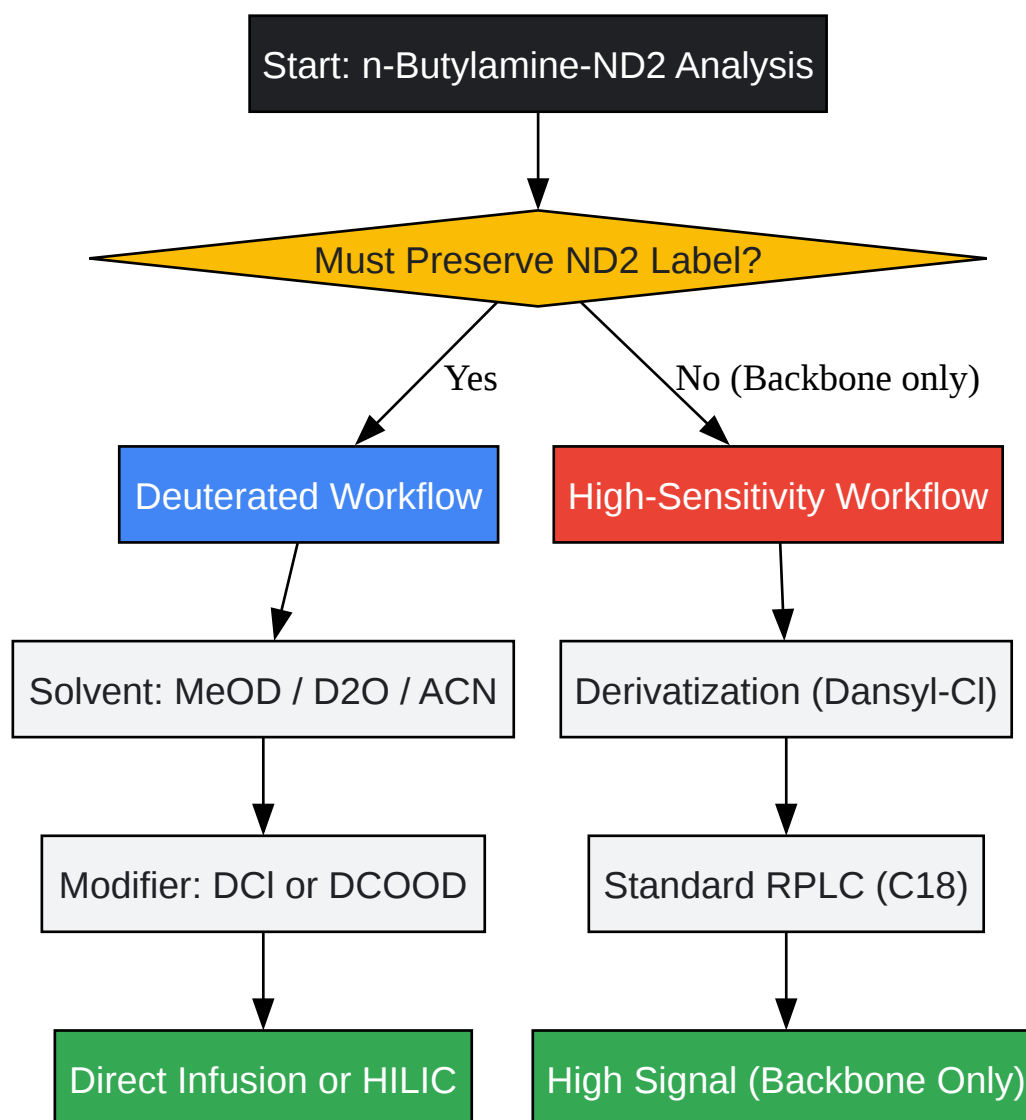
Start: n-Butylamine-ND2 Analysis

Must Preserve ND2 Label?

Yes

No (Backbone only)

Deuterated Workflow

High-Sensitivity Workflow

Solvent: MeOD / D2O / ACN

Derivatization (Dansyl-Cl)

Modifier: DCl or DCOOD

Standard RPLC (C18)

Direct Infusion or HILIC

High Signal (Backbone Only)